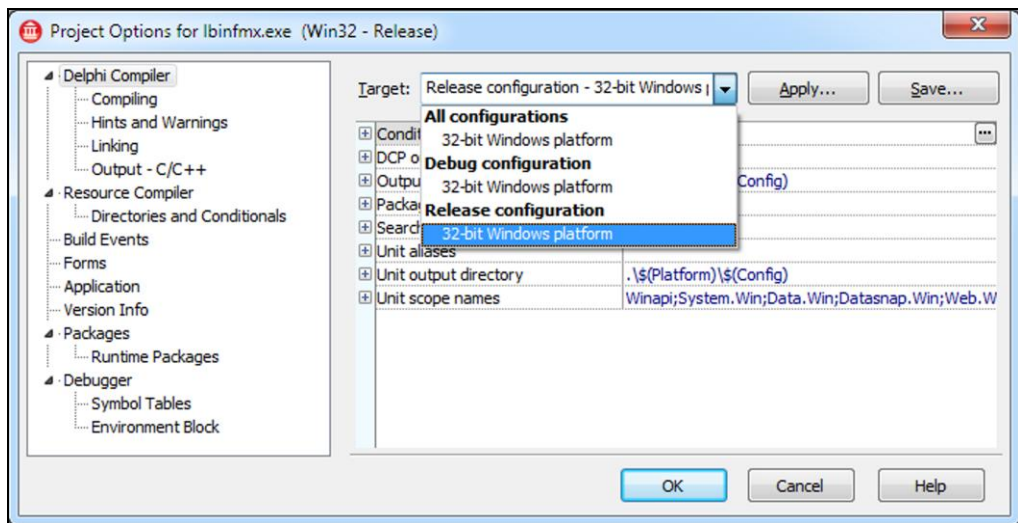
Project Options for lbinfmx.exe (Win32 - Release)

Delphi Compiler
Compiling
Hints and Warnings
Linking
Output - C/C++
Resource Compiler
Directories and Conditionals
Build Events
Forms
Application
Version Info
Packages
Runtime Packages
Debugger
Symbol Tables
Environment Block

Target: Release configuration - 32-bit Windows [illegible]

Apply...

Save...

All configurations
32-bit Windows platform
Debug configuration
32-bit Windows platform
Release configuration
32-bit Windows platform

| | |
|---|---|
| Condit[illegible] | |
| DCP o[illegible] | |
| Outpu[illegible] | Config) |
| Packa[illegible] | |
| Search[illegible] | |
| Unit aliases | |
| Unit output directory | .\$(Platform)\$(Config) |
| Unit scope names | Winapi;System.Win;Data.Win;Datasnap.Win;Web.W |

OK

Cancel

Help